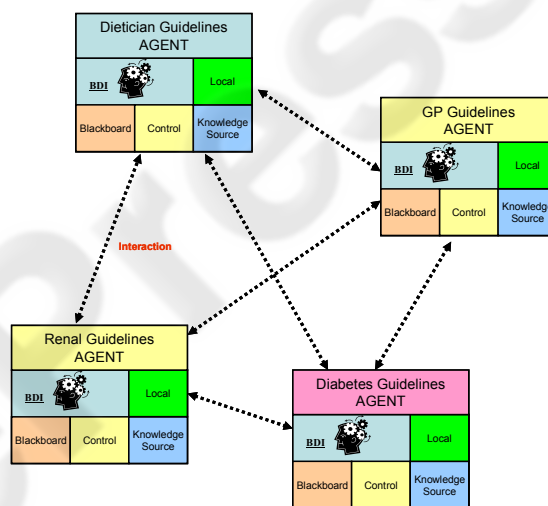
Dietician Guidelines AGENT
BDI
Local
Blackboard
Control
Knowledge Source

GP Guidelines AGENT
BDI
Local
Blackboard
Control
Knowledge Source

Interaction

Renal Guidelines AGENT
BDI
Local
Blackboard
Control
Knowledge Source

Diabetes Guidelines AGENT
BDI
Local
Blackboard
Control
Knowledge Source